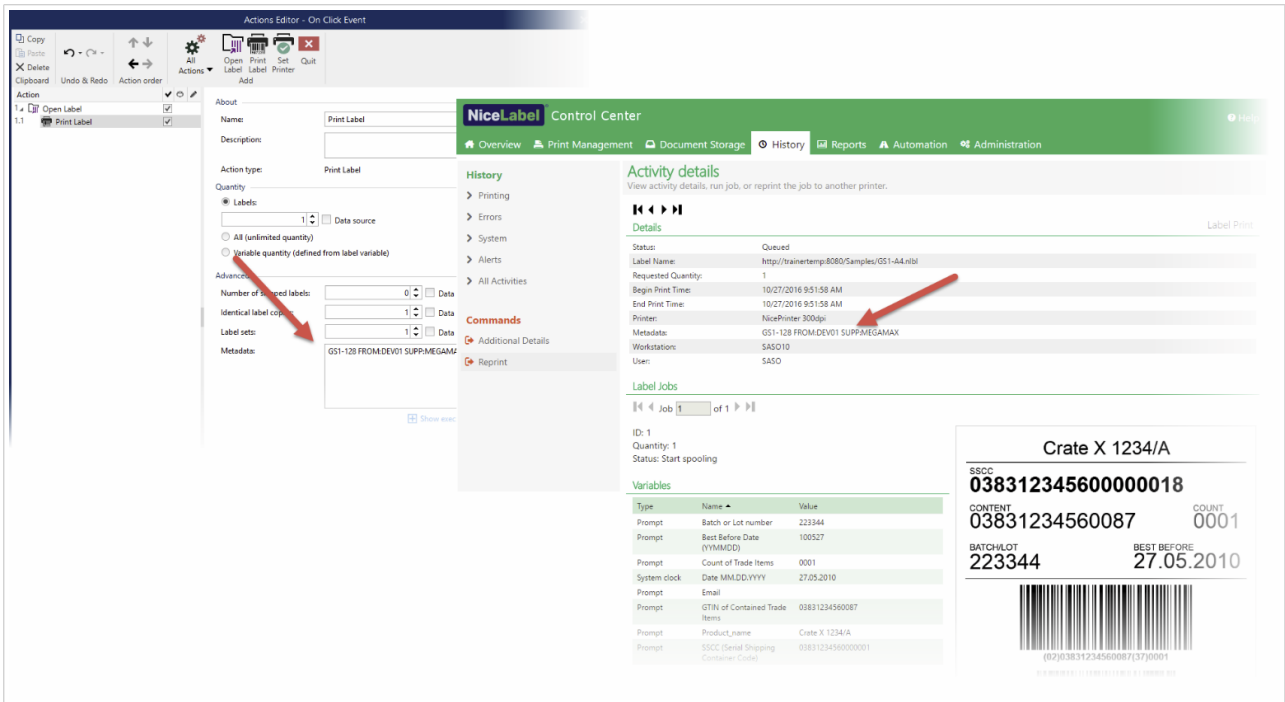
Actions Editor - On Click Event

Copy
Paste
Delete
Clipboard
Undo & Redo
Action order
All Actions
Open Label
Print Label
Set Printer
Quit
Add

Action
1 Open Label
1.1 Print Label

About
Name: Print Label
Description:
Action type: Print Label
Quantity
Labels:
1
Data source
All (unlimited quantity)
Variable quantity (defined from label variable)
Advanced
Number of skipped labels: 0 Data
Identical label copies: 1 Data
Label sets: 1 Data
Metadata: GS1-128 FROM:DEV01 SUPP:MEGAMA
Show exec

NiceLabel Control Center
Help
Overview
Print Management
Document Storage
History
Reports
Automation
Administration

History
Printing
Errors
System
Alerts
All Activities

Commands
Additional Details
Reprint

Activity details
View activity details, run job, or reprint the job to another printer.

Details
Label Print

| | |
|---|---|
| Status: | Queued |
| Label Name: | http://trainertemp:8080/Samples/GS1-A4.nlbl |
| Requested Quantity: | 1 |
| Begin Print Time: | 10/27/2016 9:51:58 AM |
| End Print Time: | 10/27/2016 9:51:58 AM |
| Printer: | NicePrinter 300dpi |
| Metadata: | GS1-128 FROM:DEV01 SUPP:MEGAMAX |
| Workstation: | SASO10 |
| User: | SASO |

Label Jobs
Job 1 of 1

ID: 1
Quantity: 1
Status: Start spooling

Variables

| Type | Name | Value |
|---|---|---|
| Prompt | Batch or Lot number | 223344 |
| Prompt | Best Before Date (YYMMDD) | 100527 |
| Prompt | Count of Trade Items | 0001 |
| System clock | Date MM.DD.YYYY | 27.05.2010 |
| Prompt | Email | |
| Prompt | GTIN of Contained Trade Items | 03831234560087 |
| Prompt | Product_name | Crate X 1234/A |
| Prompt | SSCC (Serial Shipping Container Code) | 038312345600000001 |

Crate X 1234/A
SSCC
038312345600000018
CONTENT
03831234560087
COUNT
0001
BATCH/LOT
223344
BEST BEFORE
27.05.2010
(02)03831234560087(37)0001